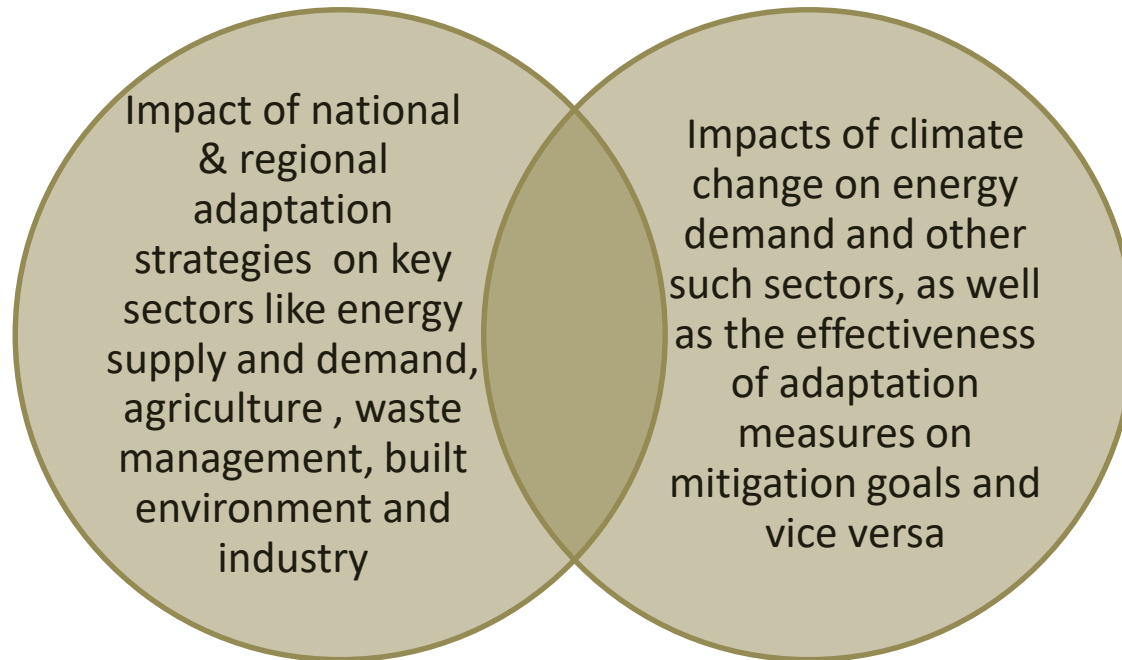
Impact of national & regional adaptation strategies  on key sectors like energy supply and demand, agriculture , waste management, built environment and industry

Impacts of climate change on energy demand and other such sectors, as well as the effectiveness of adaptation measures on mitigation goals and vice versa